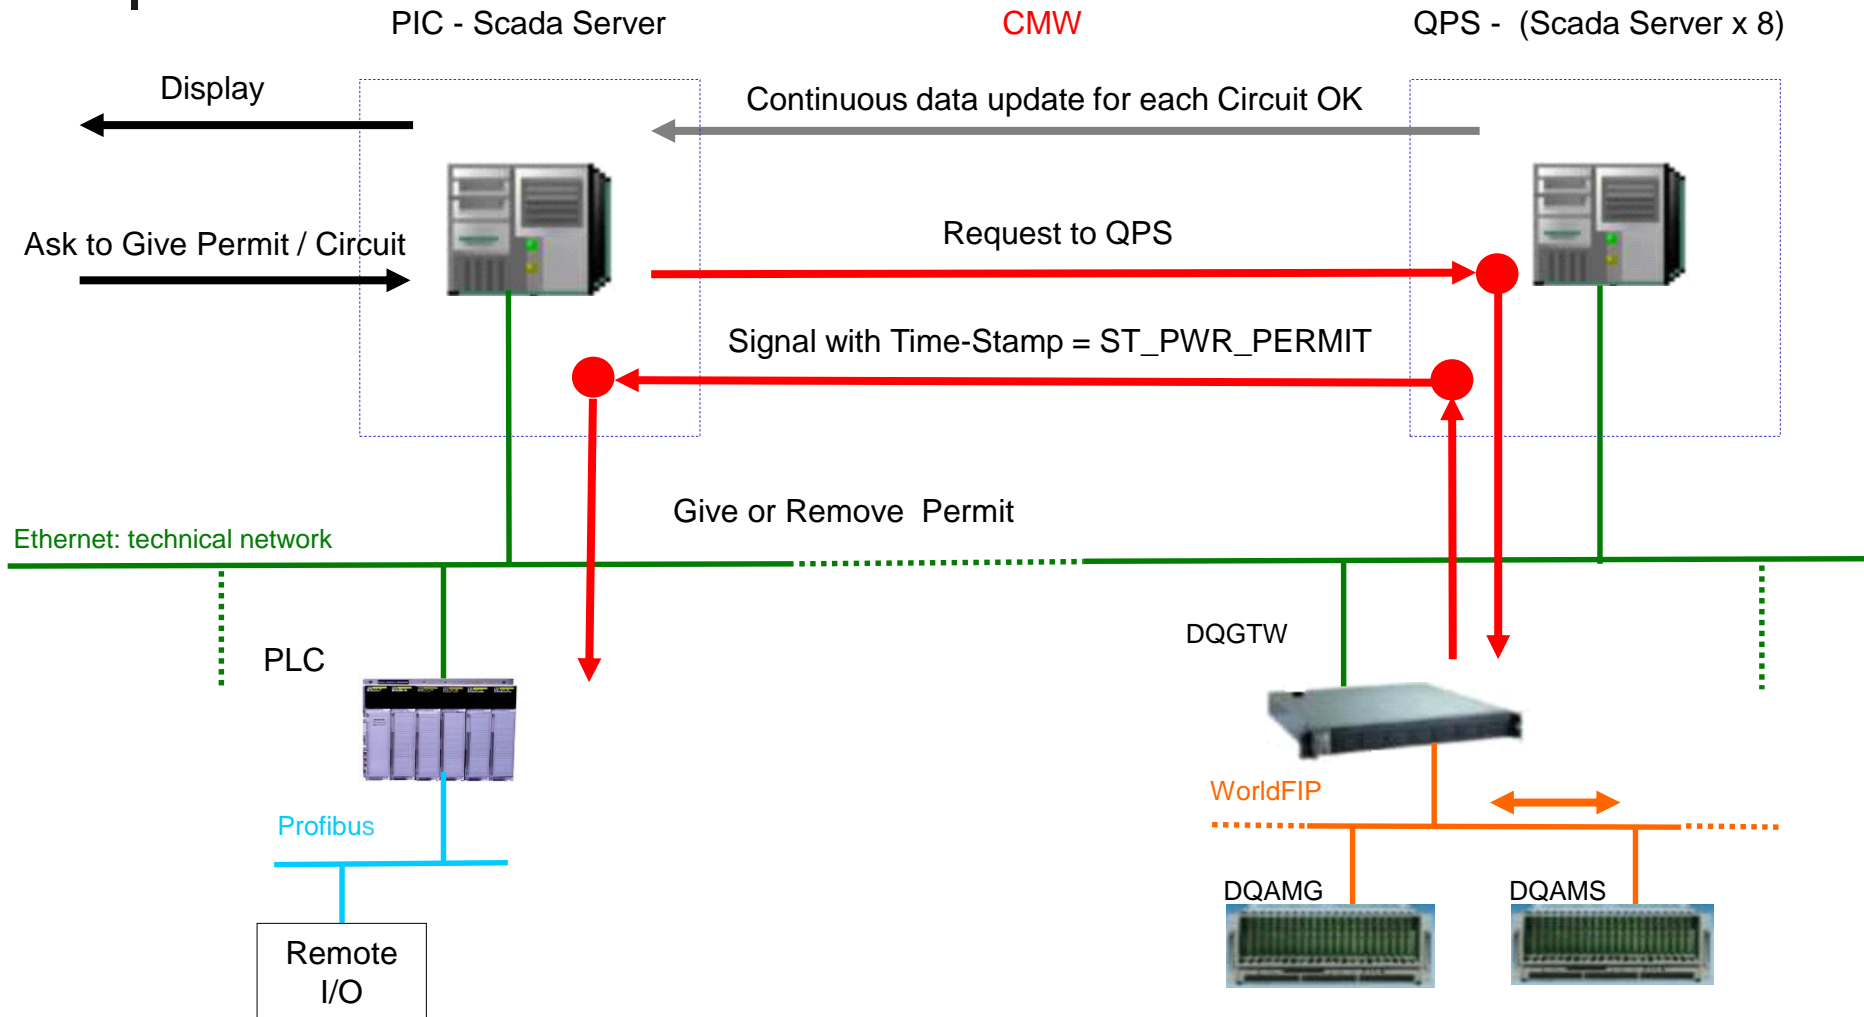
PIC - Scada Server

CMW

QPS - (Scada Server x 8)

Display

Continuous data update for each Circuit OK

Ask to Give Permit / Circuit

Request to QPS

Signal with Time-Stamp = ST_PWR_PERMIT

Give or Remove Permit

Ethernet: technical network

PLC

DQGTW

WorldFIP

Profibus

DQAMG

DQAMS

Remote I/O